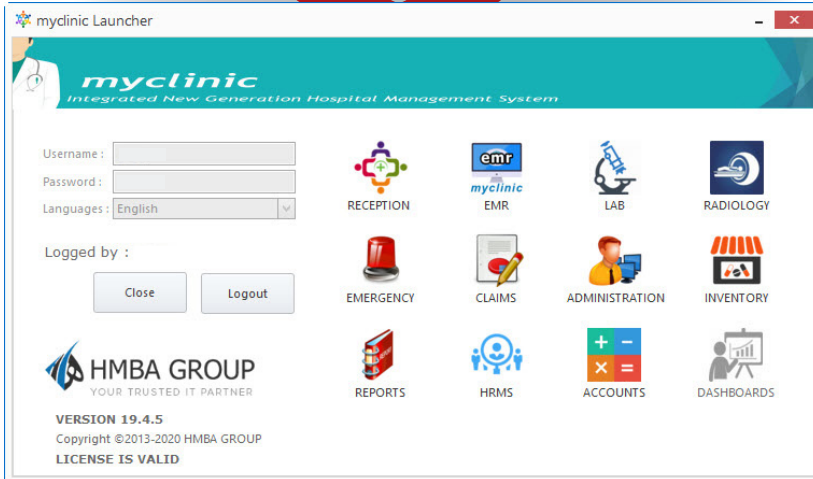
myclinic Launcher

myclinic
Integrated New Generation Hospital Management System

Username :
Password :
Languages : English

Logged by :

Close
Logout

HMBA GROUP
YOUR TRUSTED IT PARTNER

VERSION 19.4.5
Copyright ©2013-2020 HMBA GROUP
LICENSE IS VALID

RECEPTION
emr
myclinic
EMR
LAB
RADIOLOGY
EMERGENCY
CLAIMS
ADMINISTRATION
INVENTORY
REPORTS
HRMS
+ −
× =
ACCOUNTS
DASHBOARDS